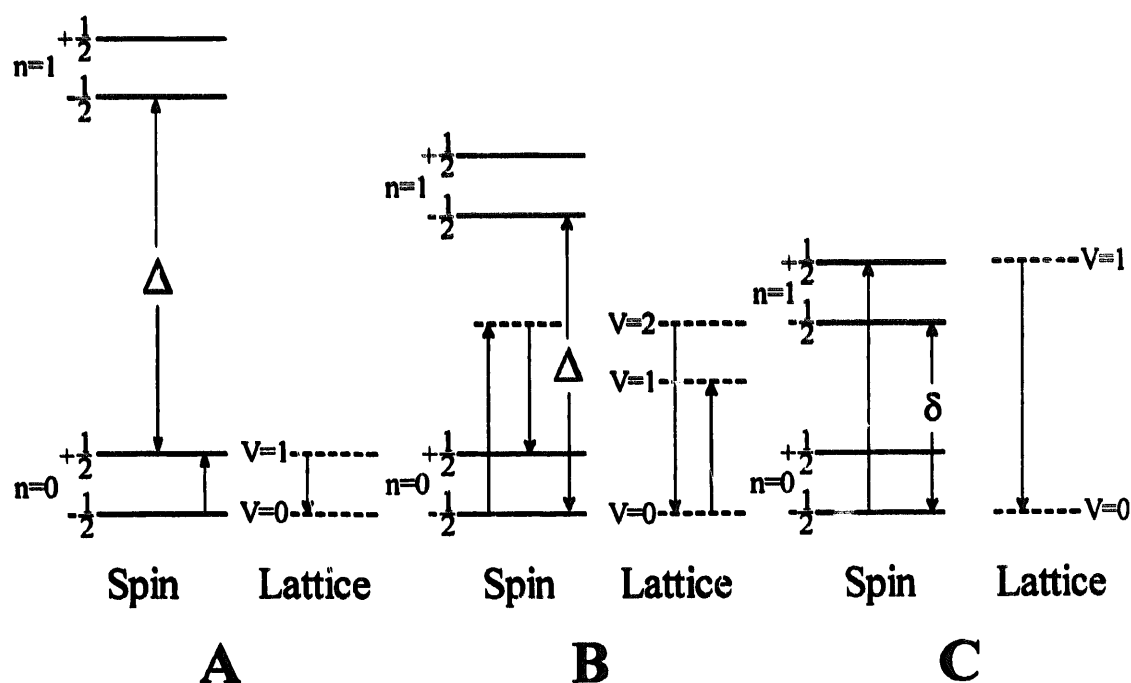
n=1 $+\frac{1}{2}$
$-\frac{1}{2}$
$\Delta$
n=0 $+\frac{1}{2}$
$-\frac{1}{2}$
V=1
V=0
Spin Lattice
A

n=1 $+\frac{1}{2}$
$-\frac{1}{2}$
$\Delta$
n=0 $+\frac{1}{2}$
$-\frac{1}{2}$
V=2
V=1
V=0
Spin Lattice
B

n=1 $+\frac{1}{2}$
$-\frac{1}{2}$
$\delta$
n=0 $+\frac{1}{2}$
$-\frac{1}{2}$
V=1
V=0
Spin Lattice
C